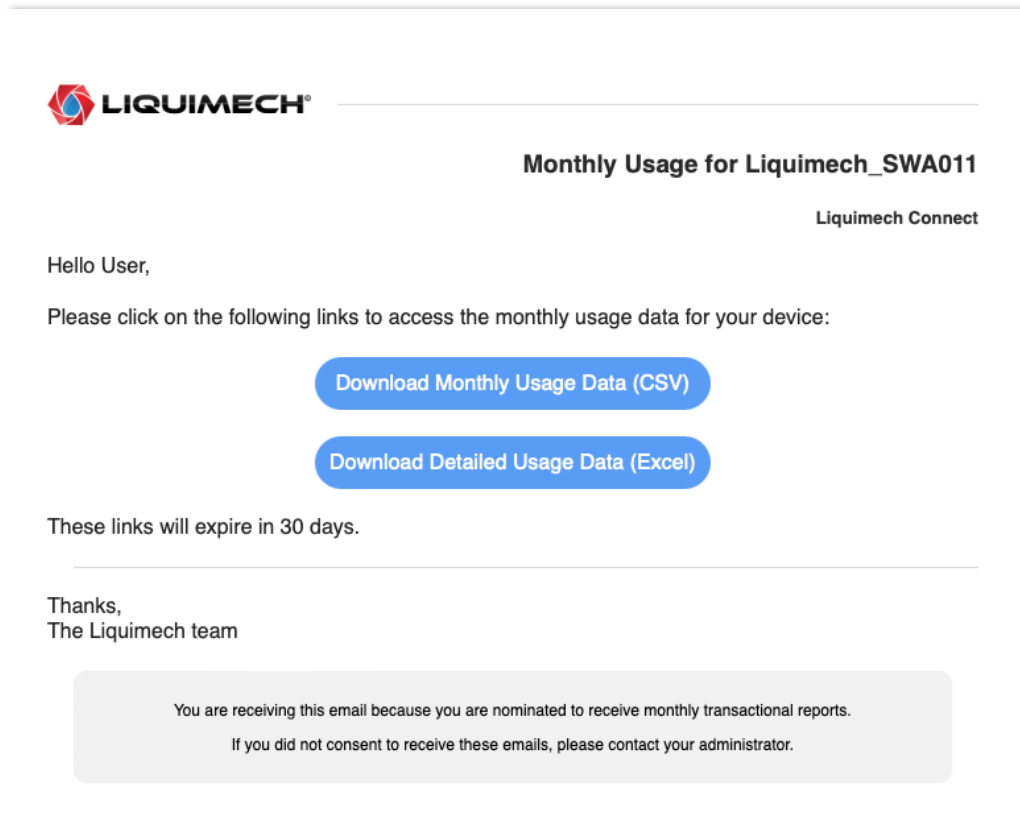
LIQUIMECH®

Monthly Usage for Liquimech_SWA011

Liquimech Connect

Hello User,

Please click on the following links to access the monthly usage data for your device:

Download Monthly Usage Data (CSV)

Download Detailed Usage Data (Excel)

These links will expire in 30 days.

Thanks,
The Liquimech team

You are receiving this email because you are nominated to receive monthly transactional reports.

If you did not consent to receive these emails, please contact your administrator.